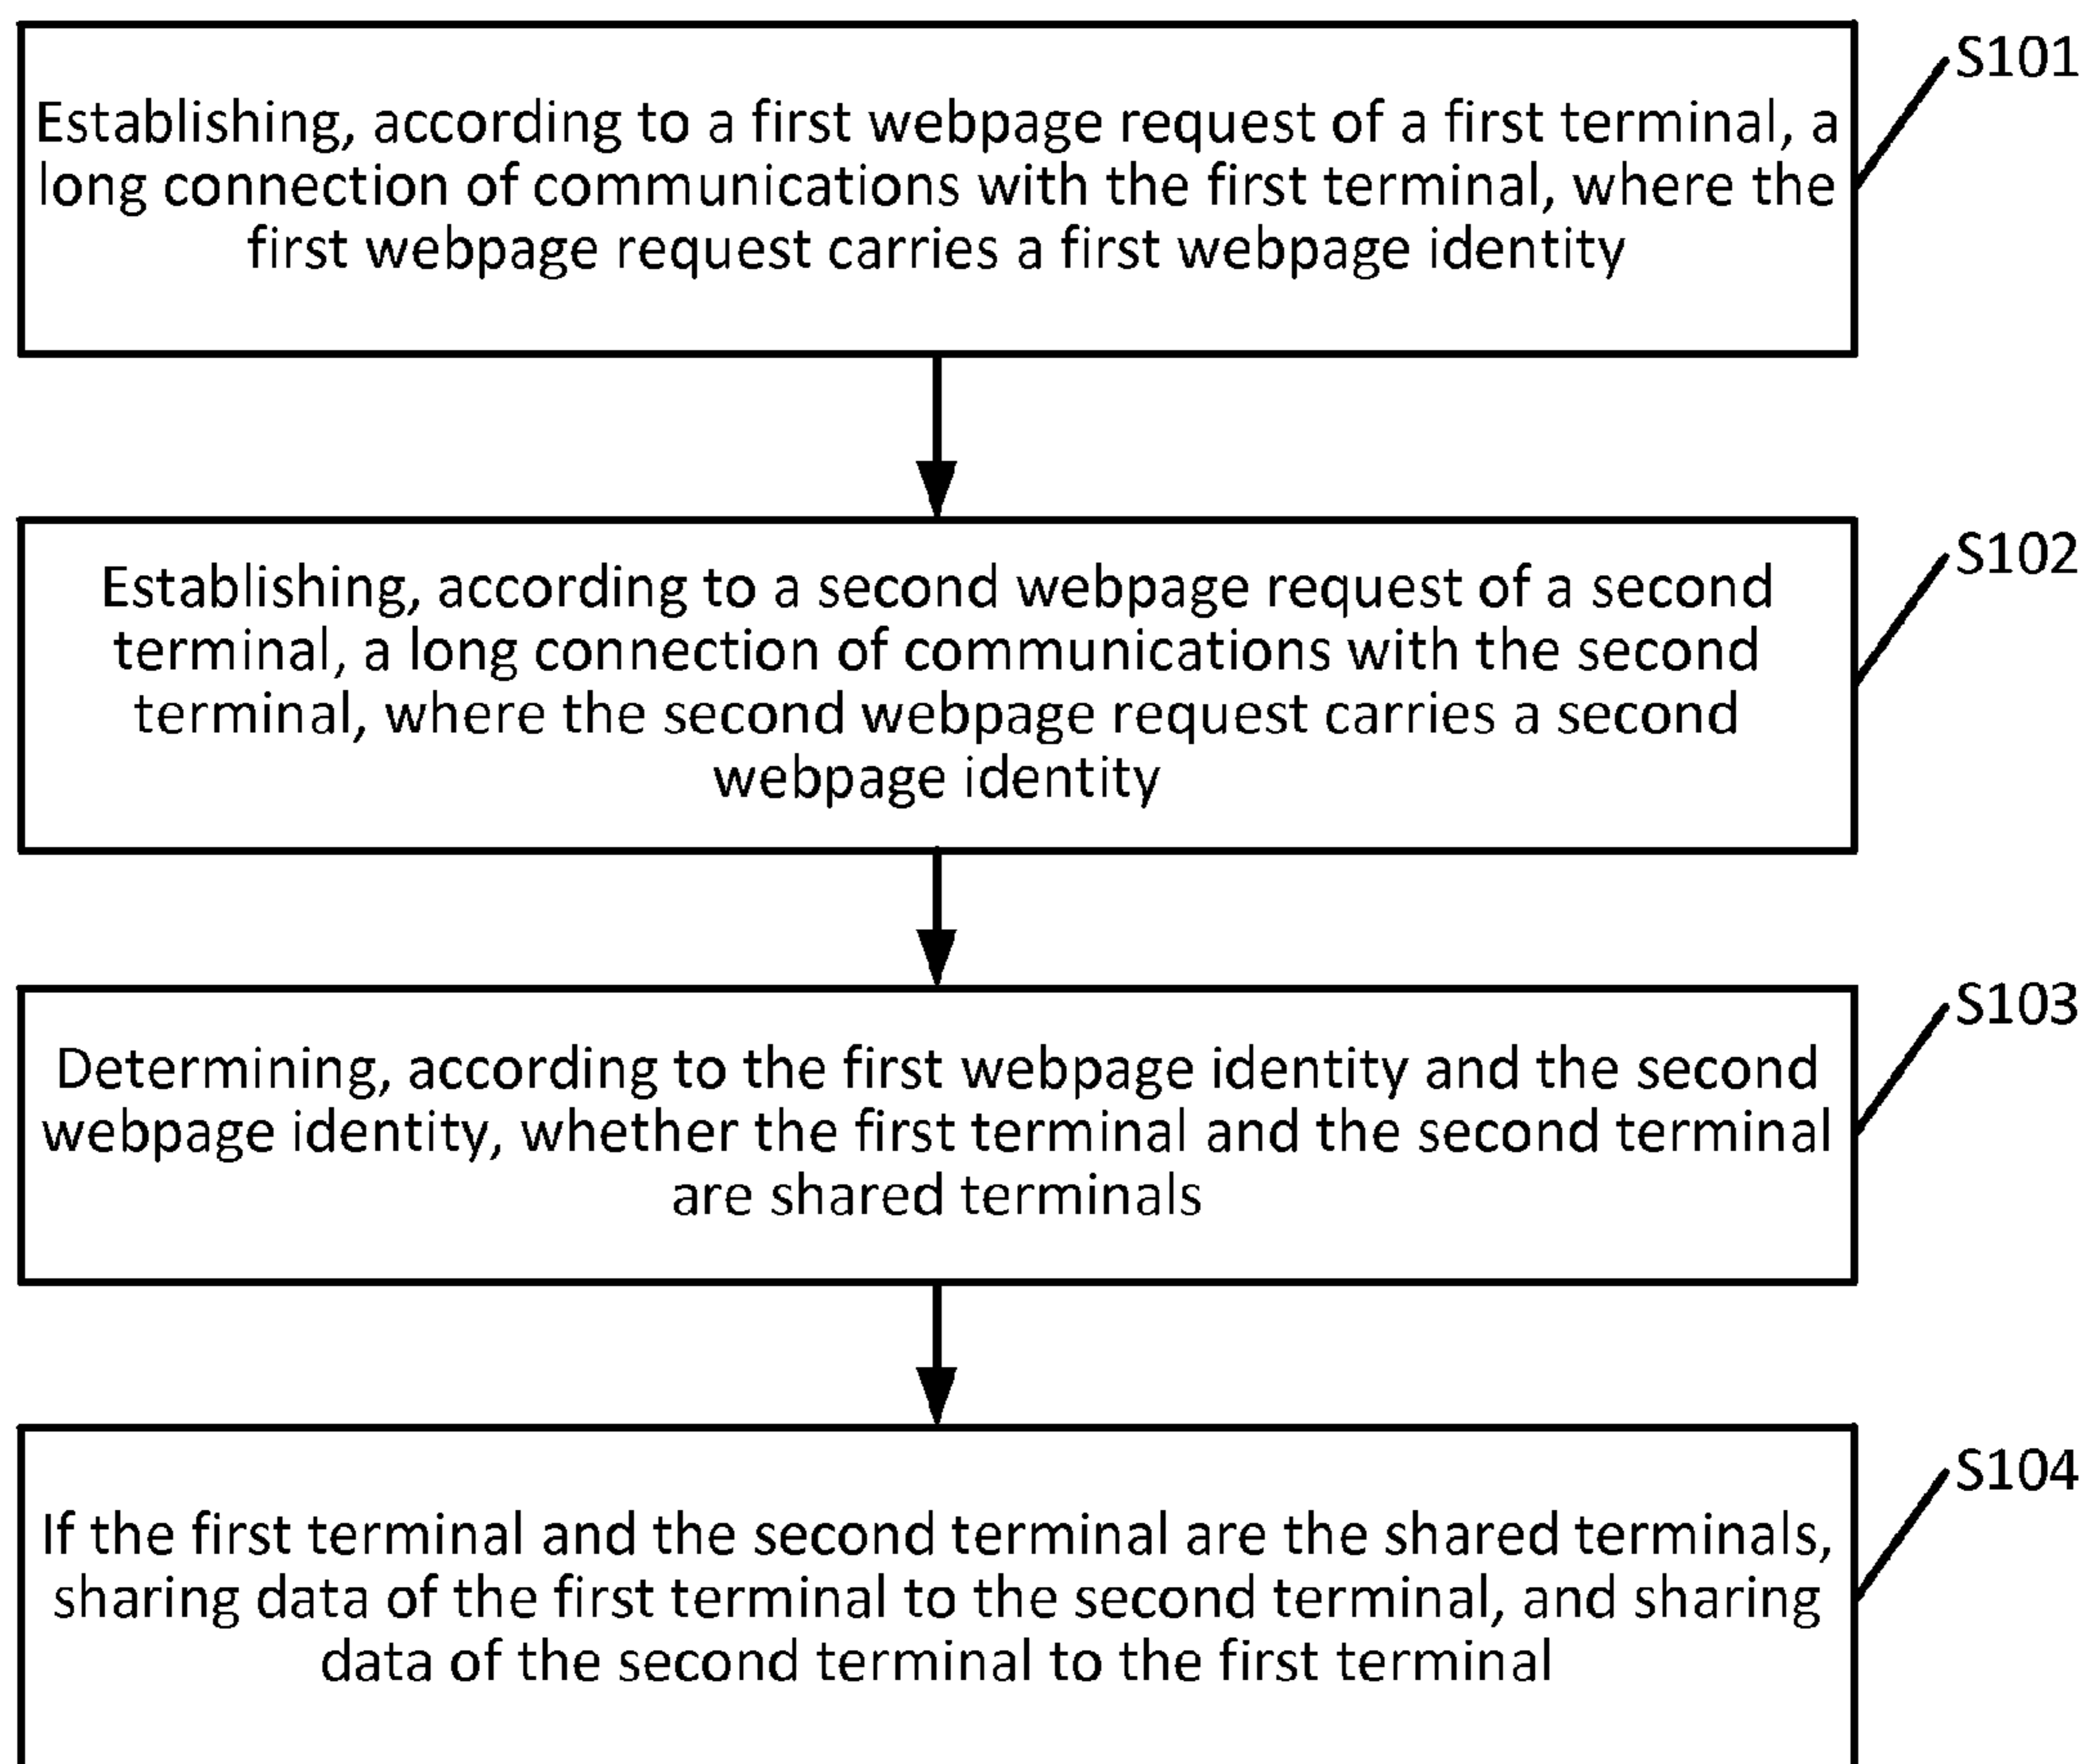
S101
Establishing, according to a first webpage request of a first terminal, a long connection of communications with the first terminal, where the first webpage request carries a first webpage identity

S102
Establishing, according to a second webpage request of a second terminal, a long connection of communications with the second terminal, where the second webpage request carries a second webpage identity

S103
Determining, according to the first webpage identity and the second webpage identity, whether the first terminal and the second terminal are shared terminals

S104
If the first terminal and the second terminal are the shared terminals, sharing data of the first terminal to the second terminal, and sharing data of the second terminal to the first terminal